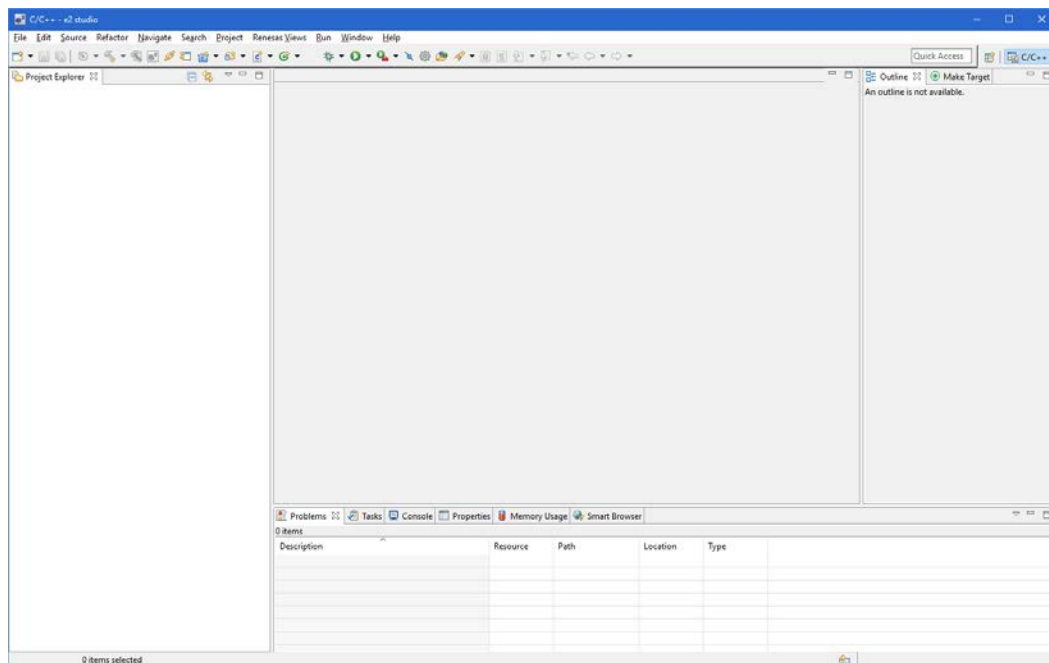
C/C++ - e2 studio

File Edit Source Refactor Navigate Search Project Renesas Views Run Window Help

Quick Access

C/C++

Project Explorer

Outline

Make Target

An outline is not available.

Problems

Tasks

Console

Properties

Memory Usage

Smart Browser

0 items

| Description | Resource | Path | Location | Type |
|---|---|---|---|---|
| | | | | |

0 items selected